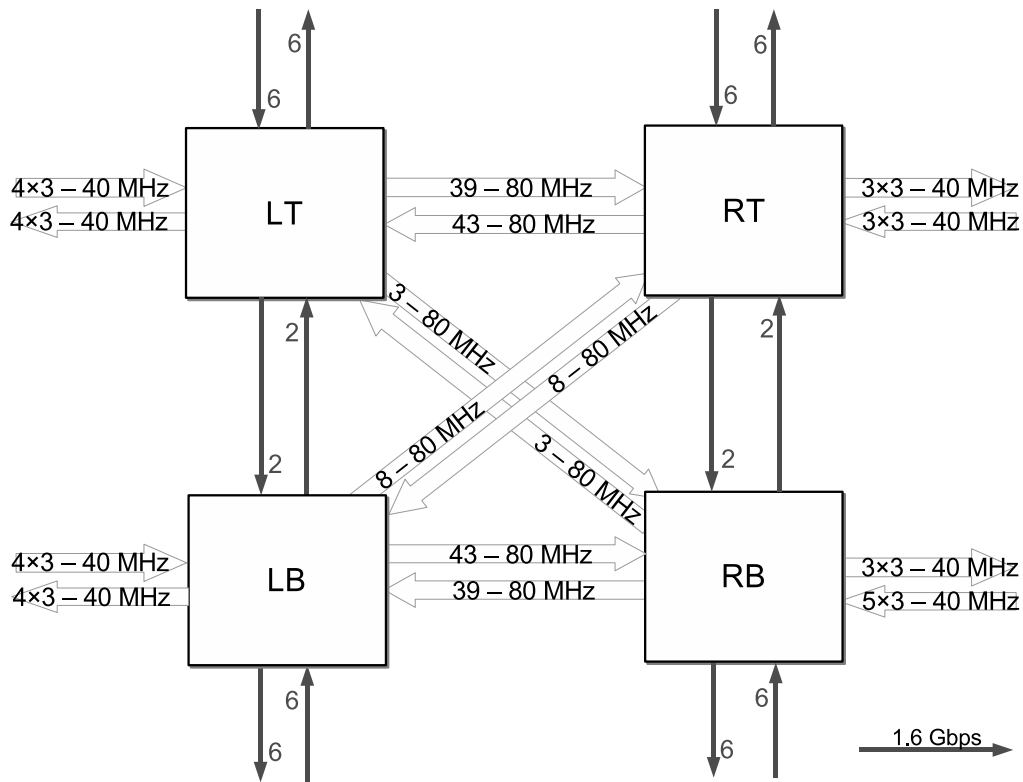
6
6
6
6
4×3 – 40 MHz
4×3 – 40 MHz
LT
39 – 80 MHz
43 – 80 MHz
RT
3×3 – 40 MHz
3×3 – 40 MHz
3 – 80 MHz
8 – 80 MHz
2
2
8 – 80 MHz
3 – 80 MHz
2
2
4×3 – 40 MHz
4×3 – 40 MHz
LB
43 – 80 MHz
39 – 80 MHz
RB
3×3 – 40 MHz
5×3 – 40 MHz
6
6
6
6
1.6 Gbps